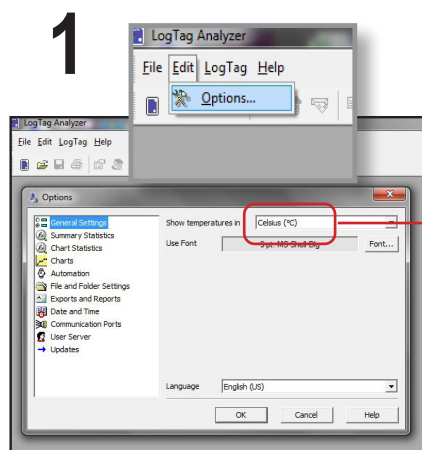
1

LogTag Analyzer
File Edit LogTag Help
Options...

LogTag Analyzer
File Edit LogTag Help

Options
General Settings
Summary Statistics
Chart Statistics
Charts
Automation
File and Folder Settings
Exports and Reports
Date and Time
Communication Ports
User Server
Updates

Show temperatures in Celsius (°C)
Use Font 9pt. MS Shell Dlg Font...

Language English (US)

OK Cancel Help